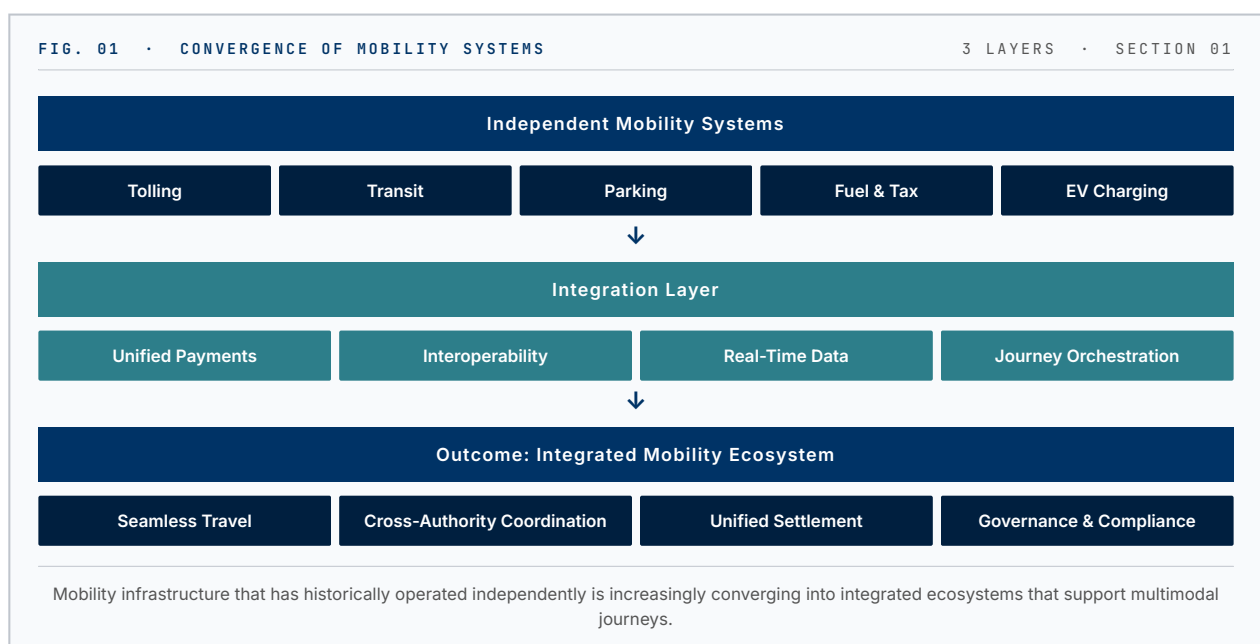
FIG. 01 · CONVERGENCE OF MOBILITY SYSTEMS

3 LAYERS · SECTION 01

Independent Mobility Systems

Tolling

Transit

Parking

Fuel & Tax

EV Charging

Integration Layer

Unified Payments

Interoperability

Real-Time Data

Journey Orchestration

Outcome: Integrated Mobility Ecosystem

Seamless Travel

Cross-Authority Coordination

Unified Settlement

Governance & Compliance

Mobility infrastructure that has historically operated independently is increasingly converging into integrated ecosystems that support multimodal journeys.